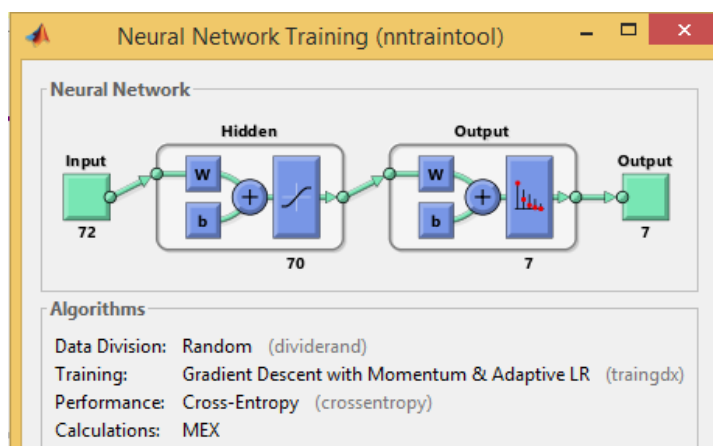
Neural Network Training (nntraintool)

Neural Network

Hidden

Output

Input

W

b

W

b

Output

72

70

7

7

Algorithms

Data Division: Random (dividerand)
Training: Gradient Descent with Momentum & Adaptive LR (traingdx)
Performance: Cross-Entropy (crossentropy)
Calculations: MEX